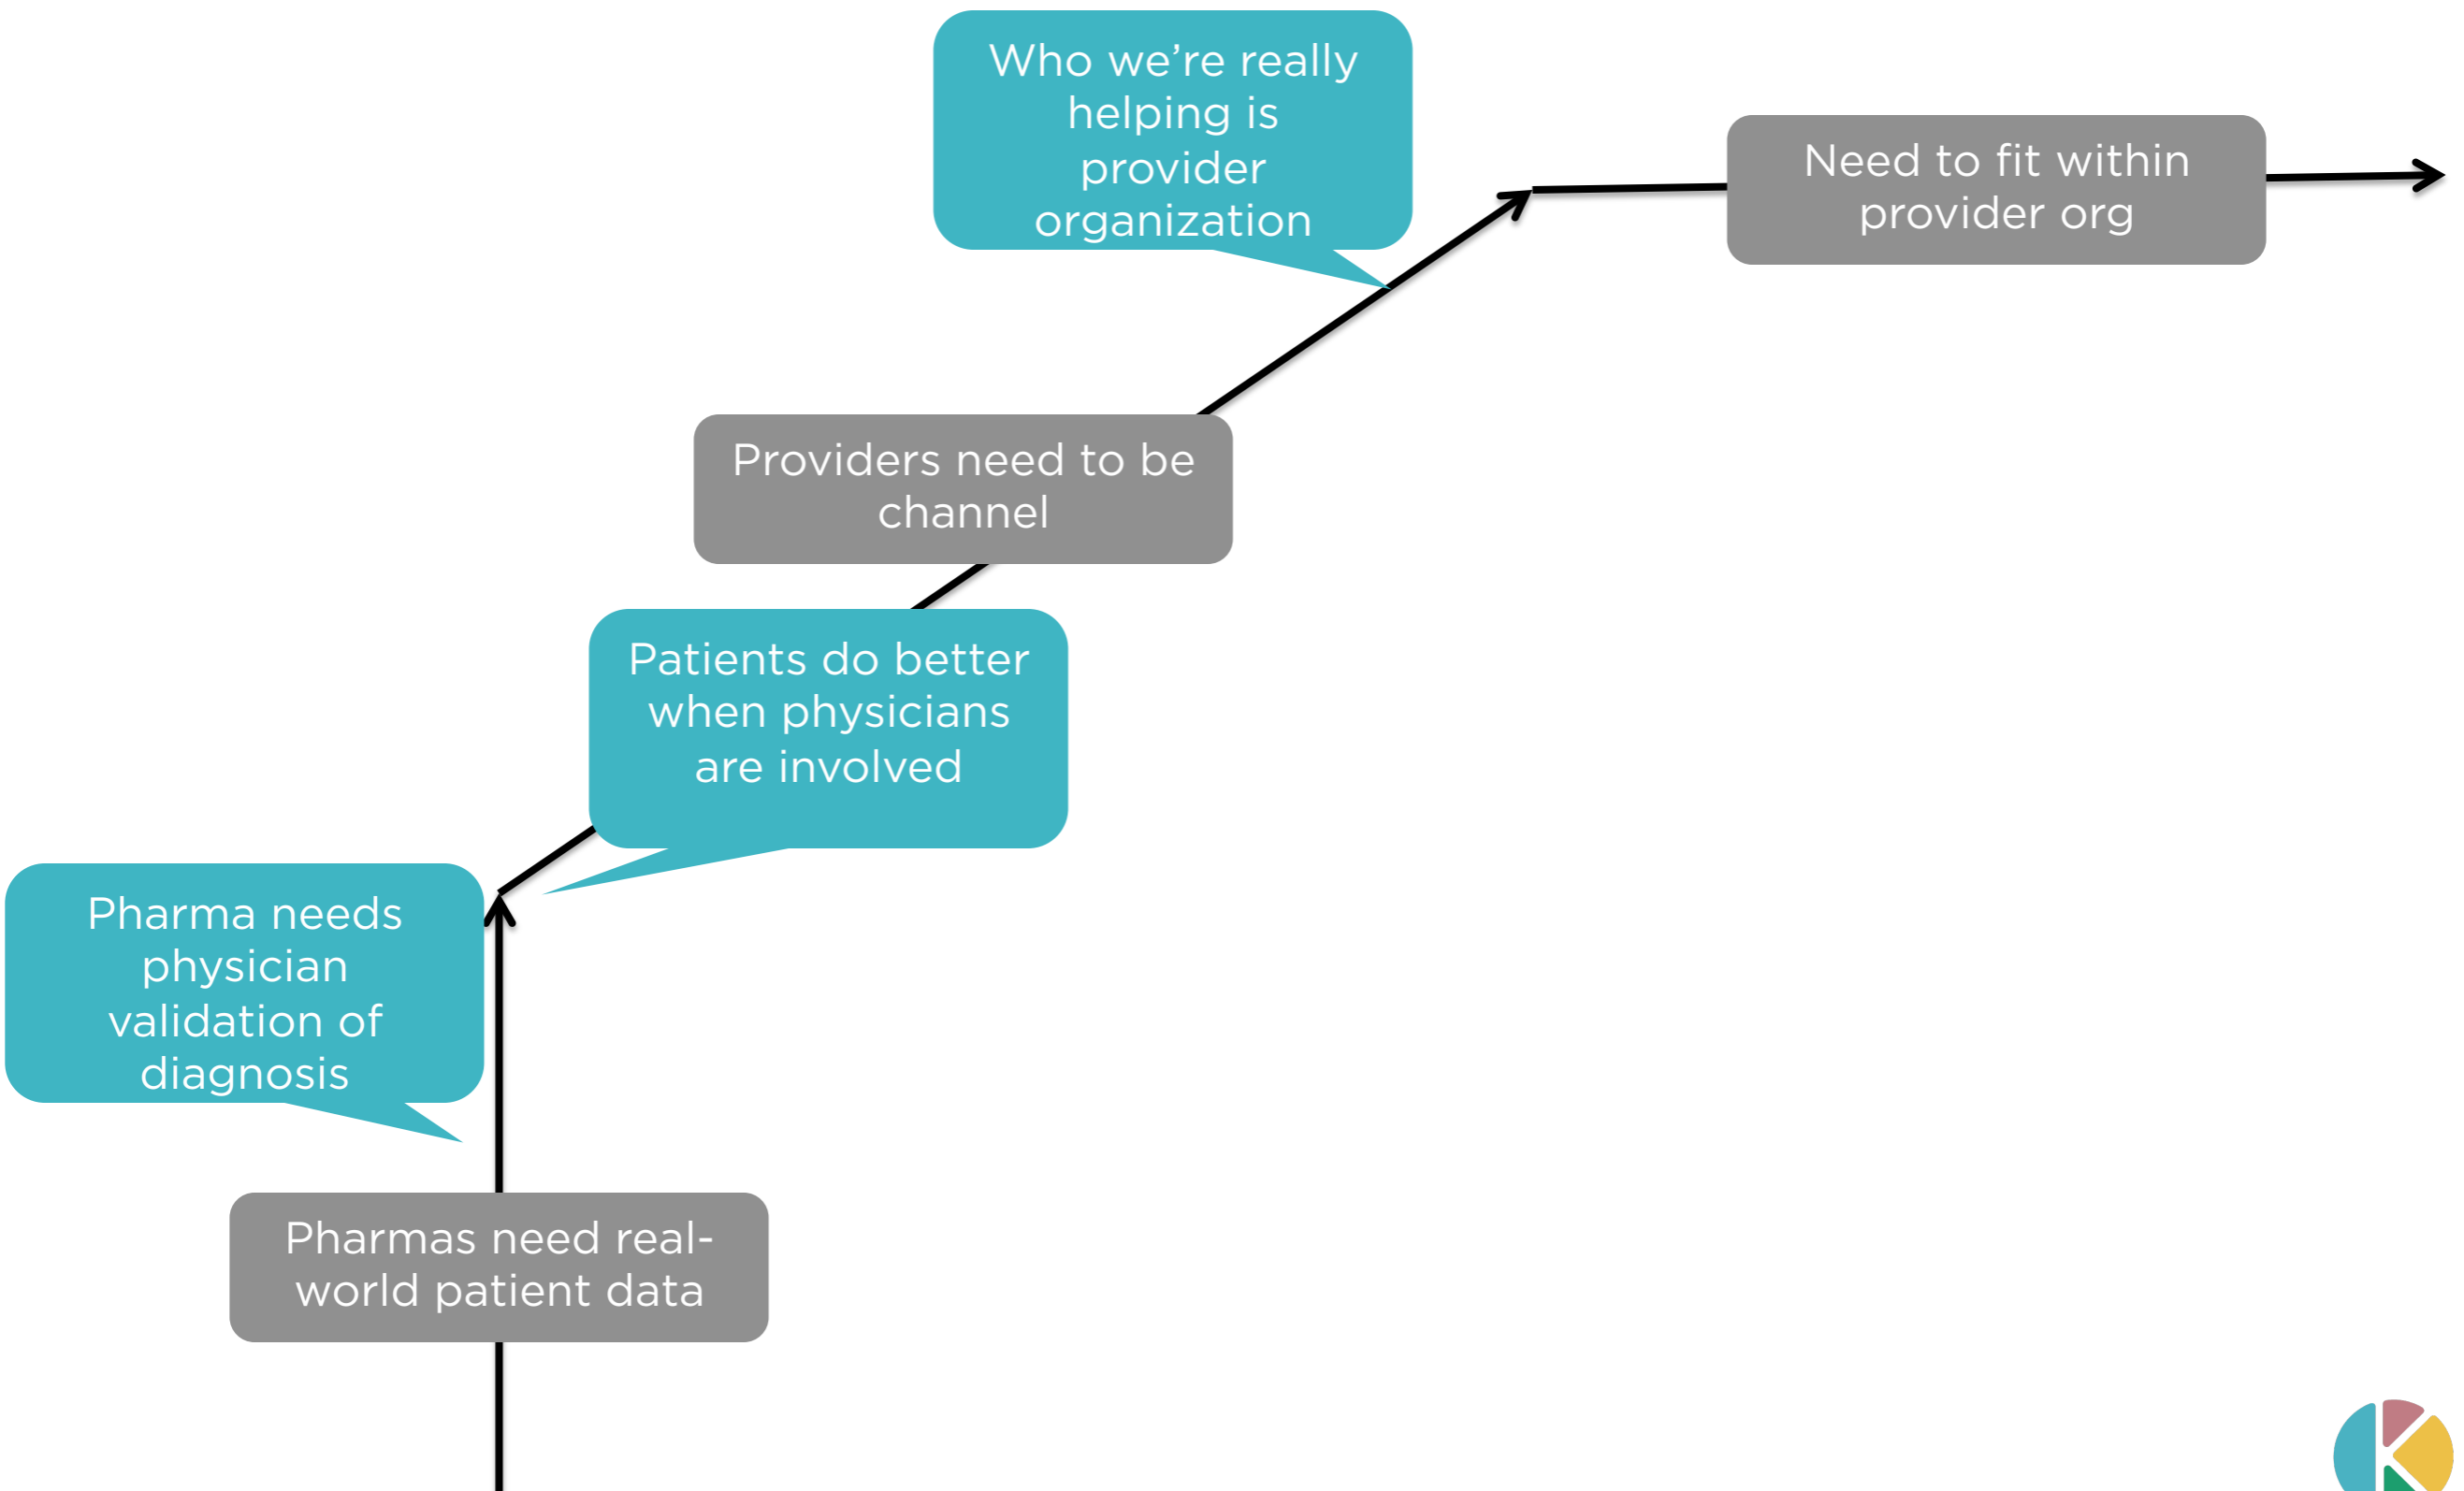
Who we're really helping is provider organization

Need to fit within provider org

Providers need to be channel

Patients do better when physicians are involved

Pharma needs physician validation of diagnosis

Pharmas need real-world patient data